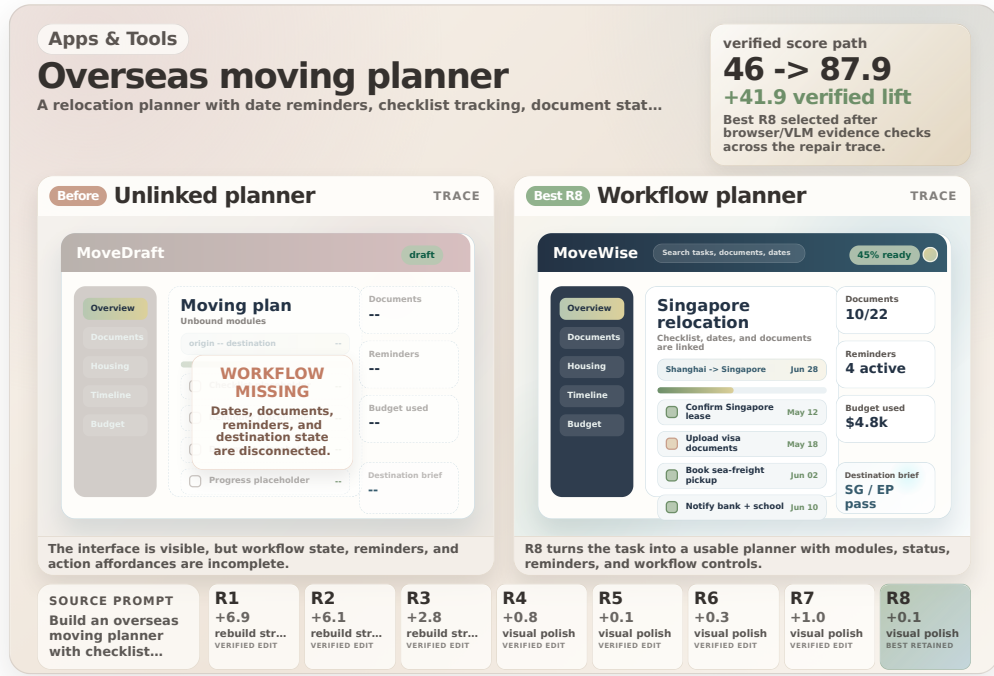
Apps & Tools

Overseas moving planner

A relocation planner with date reminders, checklist tracking, document stat...

verified score path
46 -> 87.9
+41.9 verified lift
Best R8 selected after browser/VLM evidence checks across the repair trace.

Before Unlinked planner TRACE

MoveDraft draft

Overview
Documents
Housing
Timeline
Budget

Moving plan
Unbound modules
origin -- destination

WORKFLOW MISSING
Dates, documents, reminders, and destination state are disconnected.

Progress placeholder --

Documents
--
Reminders
--
Budget used
--
Destination brief
--

The interface is visible, but workflow state, reminders, and action affordances are incomplete.

Best R8 Workflow planner TRACE

MoveWise Search tasks, documents, dates 45% ready

Overview
Documents
Housing
Timeline
Budget

Singapore relocation
Checklist, dates, and documents are linked

Shanghai -> Singapore Jun 28
Confirm Singapore lease May 12
Upload visa documents May 18
Book sea-freight pickup Jun 02
Notify bank + school Jun 10

Documents
10/22
Reminders
4 active
Budget used
$4.8k
Destination brief
SG / EP pass

R8 turns the task into a usable planner with modules, status, reminders, and workflow controls.

SOURCE PROMPT
Build an overseas moving planner with checklist...

| R1 | R2 | R3 | R4 | R5 | R6 | R7 | R8 |
|---|---|---|---|---|---|---|---|
| +6.9 | +6.1 | +2.8 | +0.8 | +0.1 | +0.3 | +1.0 | +0.1 |
| rebuild str... | rebuild str... | rebuild str... | visual polish | visual polish | visual polish | visual polish | visual polish |
| VERIFIED EDIT | VERIFIED EDIT | VERIFIED EDIT | VERIFIED EDIT | VERIFIED EDIT | VERIFIED EDIT | VERIFIED EDIT | BEST RETAINED |